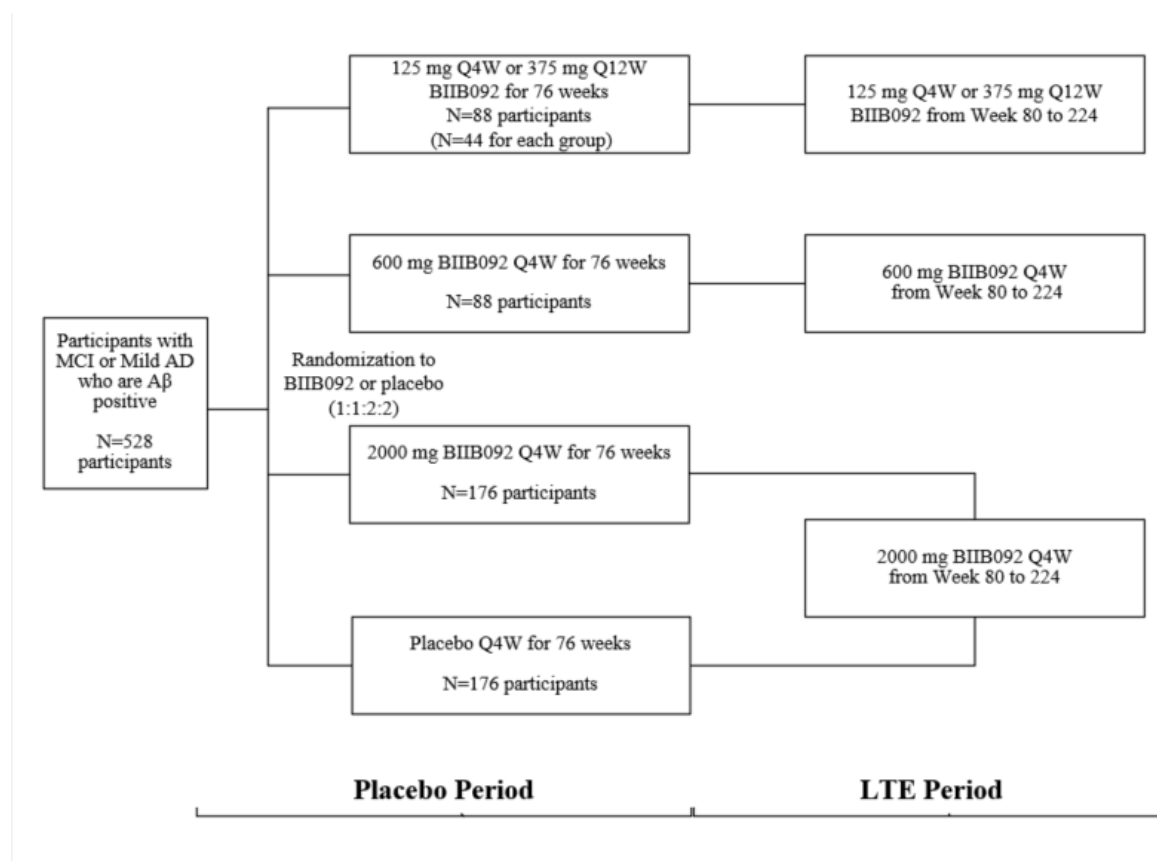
Participants with MCI or Mild AD who are Aβ positive

N=528 participants

Randomization to BIIB092 or placebo (1:1:2:2)

125 mg Q4W or 375 mg Q12W BIIB092 for 76 weeks N=88 participants (N=44 for each group)

125 mg Q4W or 375 mg Q12W BIIB092 from Week 80 to 224

600 mg BIIB092 Q4W for 76 weeks

N=88 participants

600 mg BIIB092 Q4W from Week 80 to 224

2000 mg BIIB092 Q4W for 76 weeks

N=176 participants

2000 mg BIIB092 Q4W from Week 80 to 224

Placebo Q4W for 76 weeks

N=176 participants

Placebo Period

LTE Period